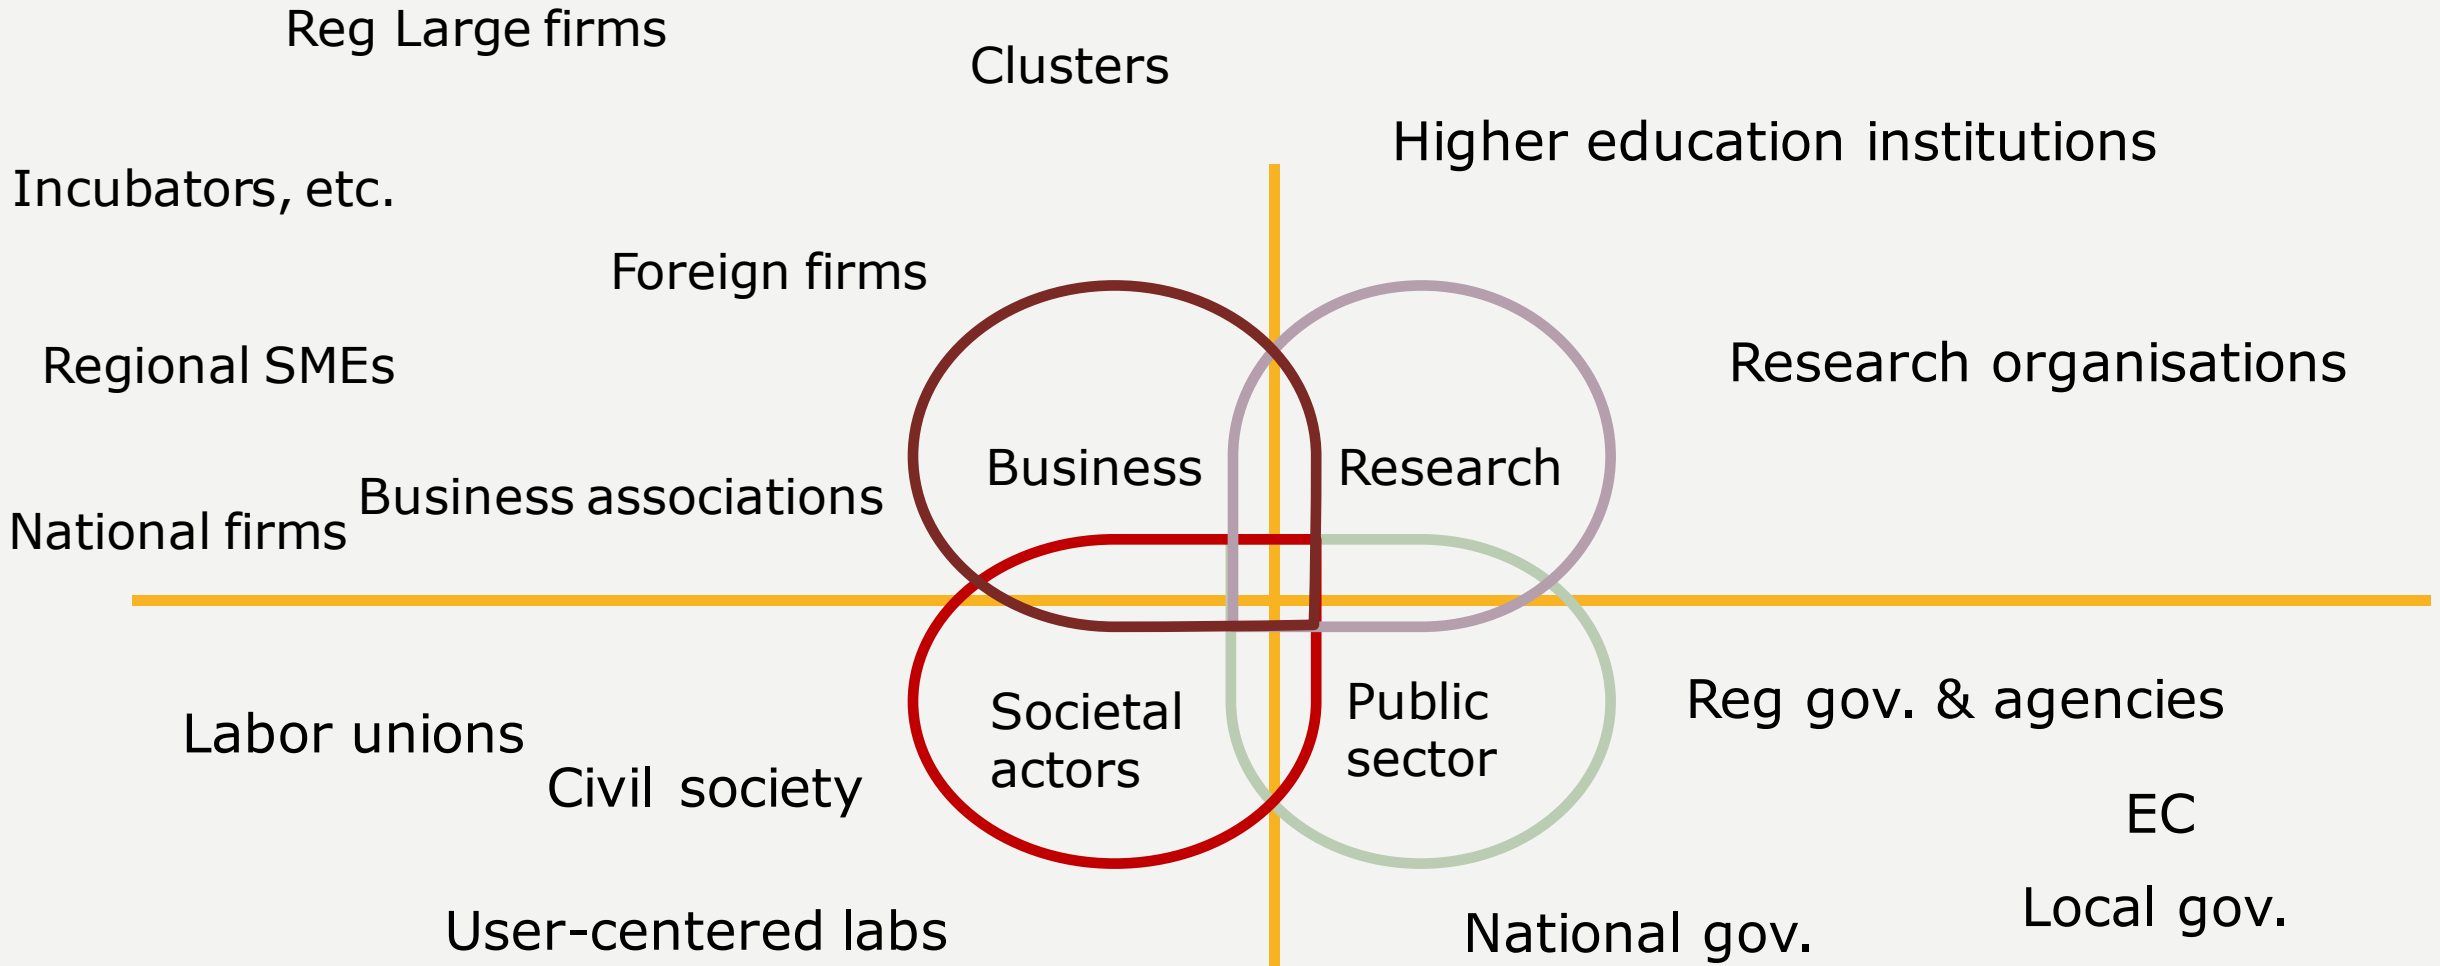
Reg Large firms

Clusters

Higher education institutions

Incubators, etc.

Foreign firms

Regional SMEs

Research organisations

Business

Research

Business associations

National firms

Labor unions

Societal actors

Public sector

Reg gov. & agencies

Civil society

EC

Local gov.

User-centered labs

National gov.